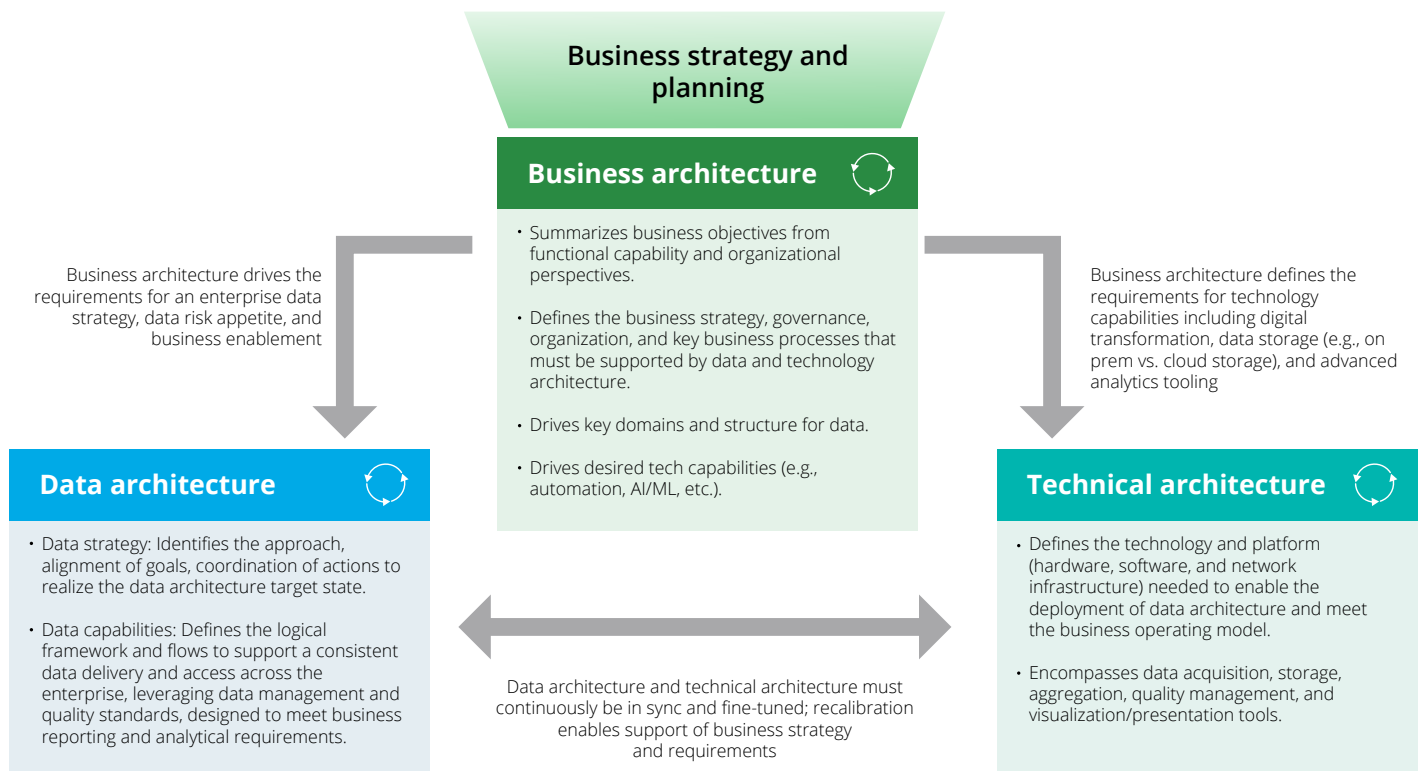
Business strategy and planning

Business architecture

- Summarizes business objectives from functional capability and organizational perspectives.
- Defines the business strategy, governance, organization, and key business processes that must be supported by data and technology architecture.
- Drives key domains and structure for data.
- Drives desired tech capabilities (e.g., automation, AI/ML, etc.).

Business architecture drives the requirements for an enterprise data strategy, data risk appetite, and business enablement

Business architecture defines the requirements for technology capabilities including digital transformation, data storage (e.g., on prem vs. cloud storage), and advanced analytics tooling

Data architecture

- Data strategy: Identifies the approach, alignment of goals, coordination of actions to realize the data architecture target state.
- Data capabilities: Defines the logical framework and flows to support a consistent data delivery and access across the enterprise, leveraging data management and quality standards, designed to meet business reporting and analytical requirements.

Technical architecture

- Defines the technology and platform (hardware, software, and network infrastructure) needed to enable the deployment of data architecture and meet the business operating model.
- Encompasses data acquisition, storage, aggregation, quality management, and visualization/presentation tools.

Data architecture and technical architecture must continuously be in sync and fine-tuned; recalibration enables support of business strategy and requirements